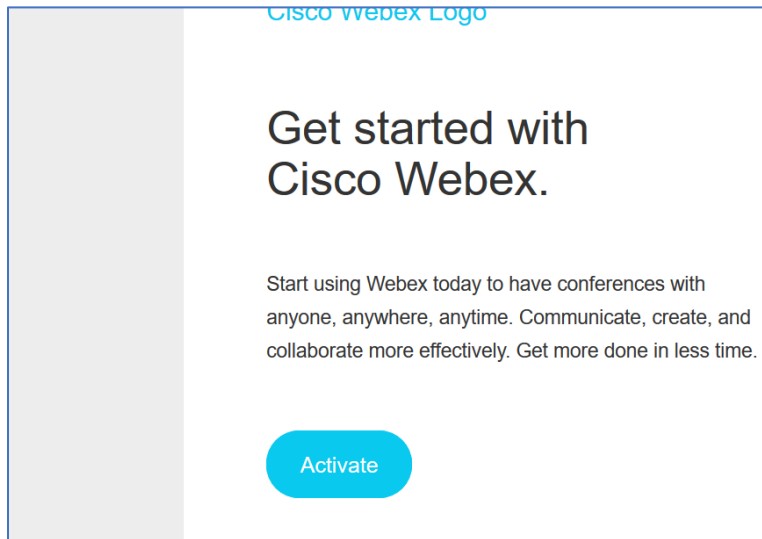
Cisco Webex Logo

Get started with Cisco Webex.

Start using Webex today to have conferences with anyone, anywhere, anytime. Communicate, create, and collaborate more effectively. Get more done in less time.

Activate